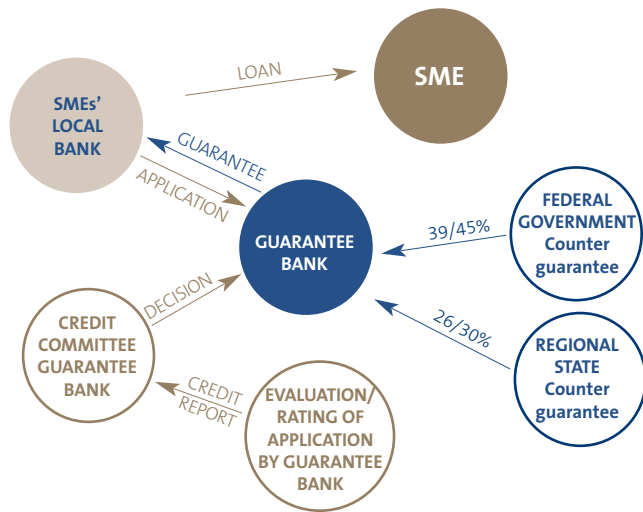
SMEs' LOCAL BANK

LOAN

SME

GUARANTEE

APPLICATION

GUARANTEE BANK

39/45%

FEDERAL GOVERNMENT Counter guarantee

DECISION

CREDIT COMMITTEE GUARANTEE BANK

26/30%

REGIONAL STATE Counter guarantee

CREDIT REPORT

EVALUATION/ RATING OF APPLICATION BY GUARANTEE BANK